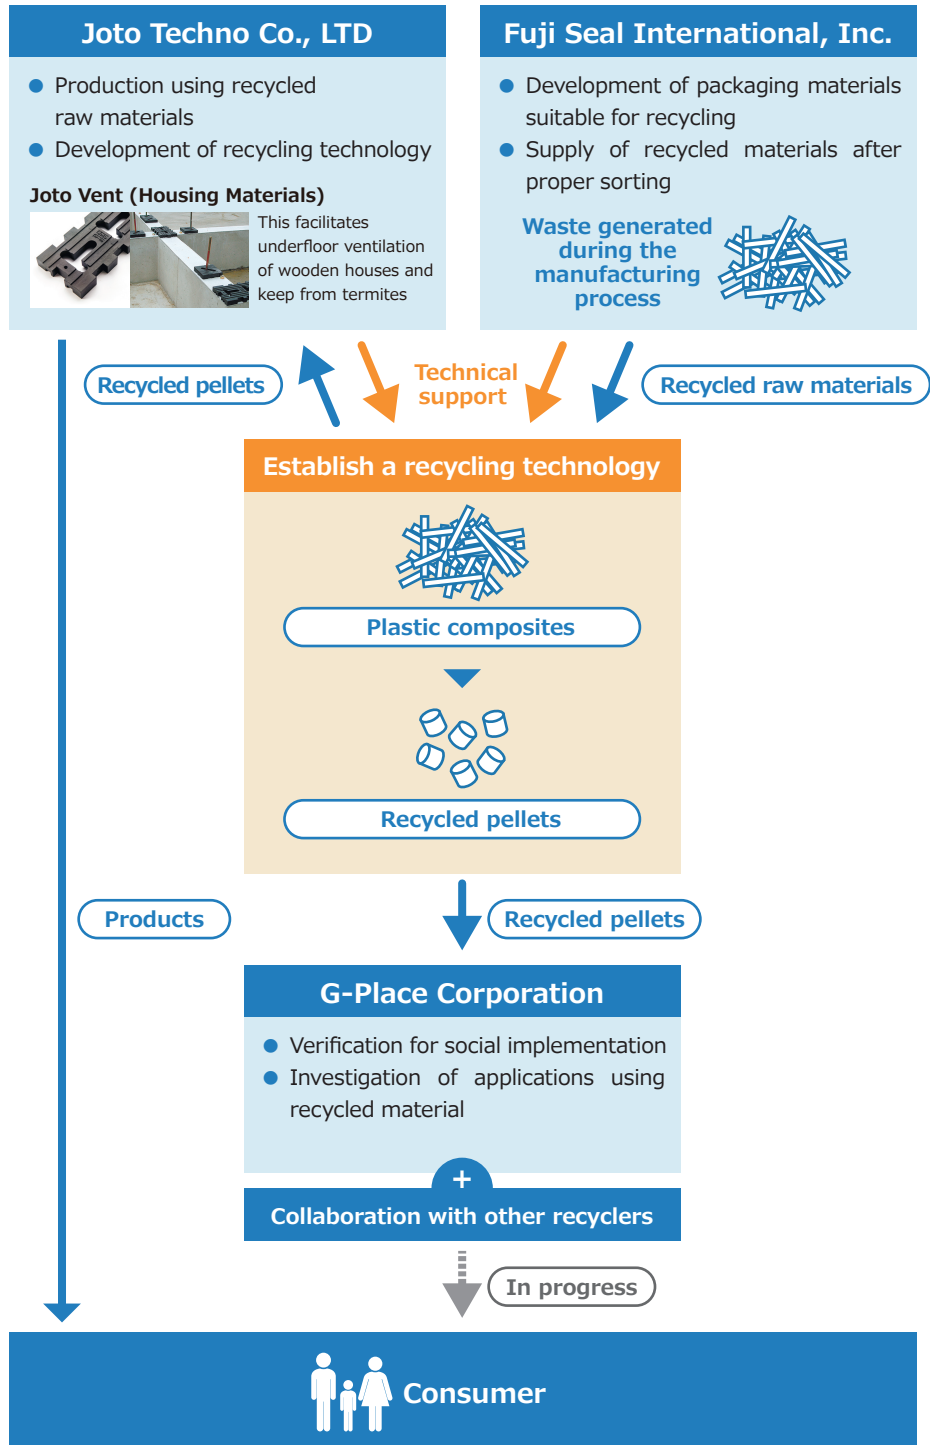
Joto Techno Co., LTD

Production using recycled raw materials
Development of recycling technology

Joto Vent (Housing Materials)

This facilitates underfloor ventilation of wooden houses and keep from termites

Fuji Seal International, Inc.

Development of packaging materials suitable for recycling
Supply of recycled materials after proper sorting

Waste generated during the manufacturing process

Recycled pellets

Technical support

Recycled raw materials

Establish a recycling technology

Plastic composites

Recycled pellets

Products

Recycled pellets

G-Place Corporation

Verification for social implementation
Investigation of applications using recycled material

+

Collaboration with other recyclers

In progress

Consumer